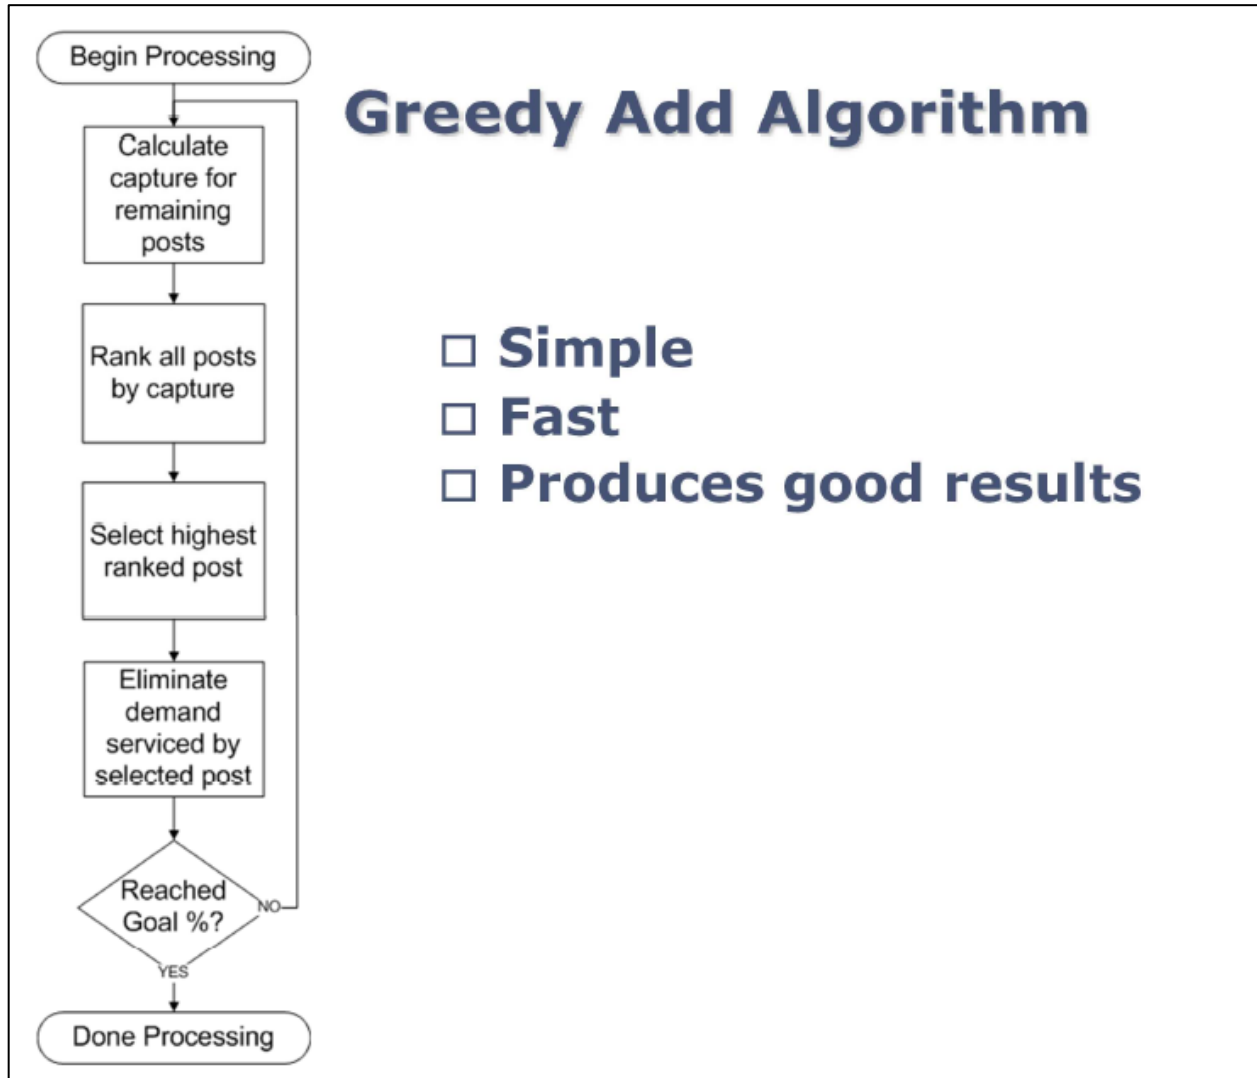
Begin Processing

Calculate capture for remaining posts

Rank all posts by capture

Select highest ranked post

Eliminate demand serviced by selected post

Reached Goal %?

NO

YES

Done Processing

Greedy Add Algorithm

□ Simple
□ Fast
□ Produces good results